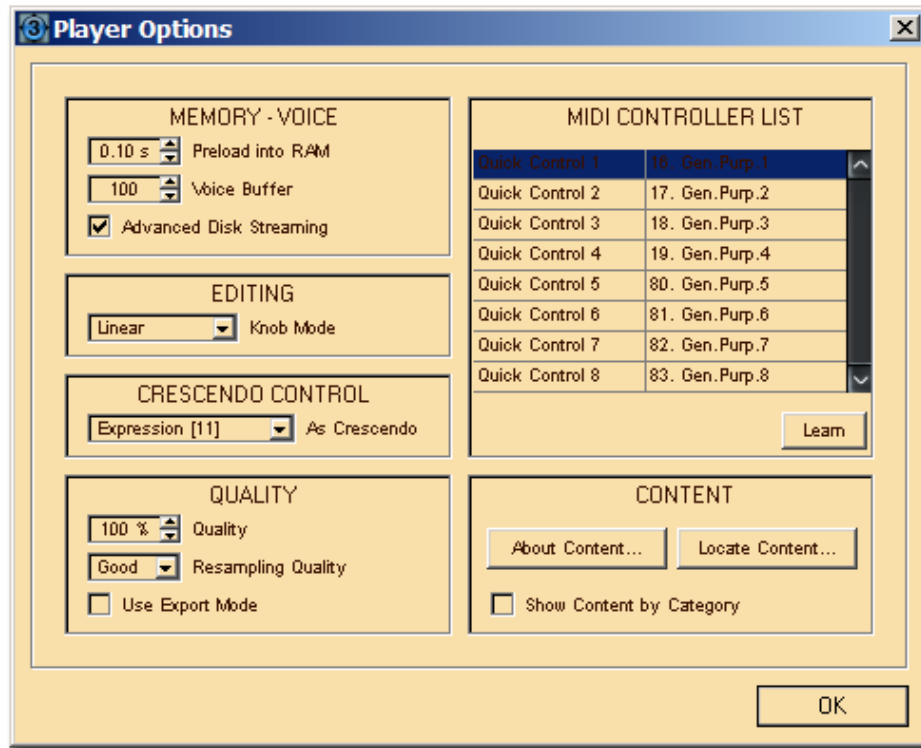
Player Options

MEMORY - VOICE

0.10 s Preload into RAM

100 Voice Buffer

Advanced Disk Streaming

EDITING

Linear Knob Mode

CRESCENDO CONTROL

Expression [11] As Crescendo

QUALITY

100 % Quality

Good Resampling Quality

Use Export Mode

MIDI CONTROLLER LIST

| | |
|---|---|
| Quick Control 1 | 16. Gen.Purp.1 |
| Quick Control 2 | 17. Gen.Purp.2 |
| Quick Control 3 | 18. Gen.Purp.3 |
| Quick Control 4 | 19. Gen.Purp.4 |
| Quick Control 5 | 80. Gen.Purp.5 |
| Quick Control 6 | 81. Gen.Purp.6 |
| Quick Control 7 | 82. Gen.Purp.7 |
| Quick Control 8 | 83. Gen.Purp.8 |

Learn

CONTENT

About Content...

Locate Content...

Show Content by Category

OK